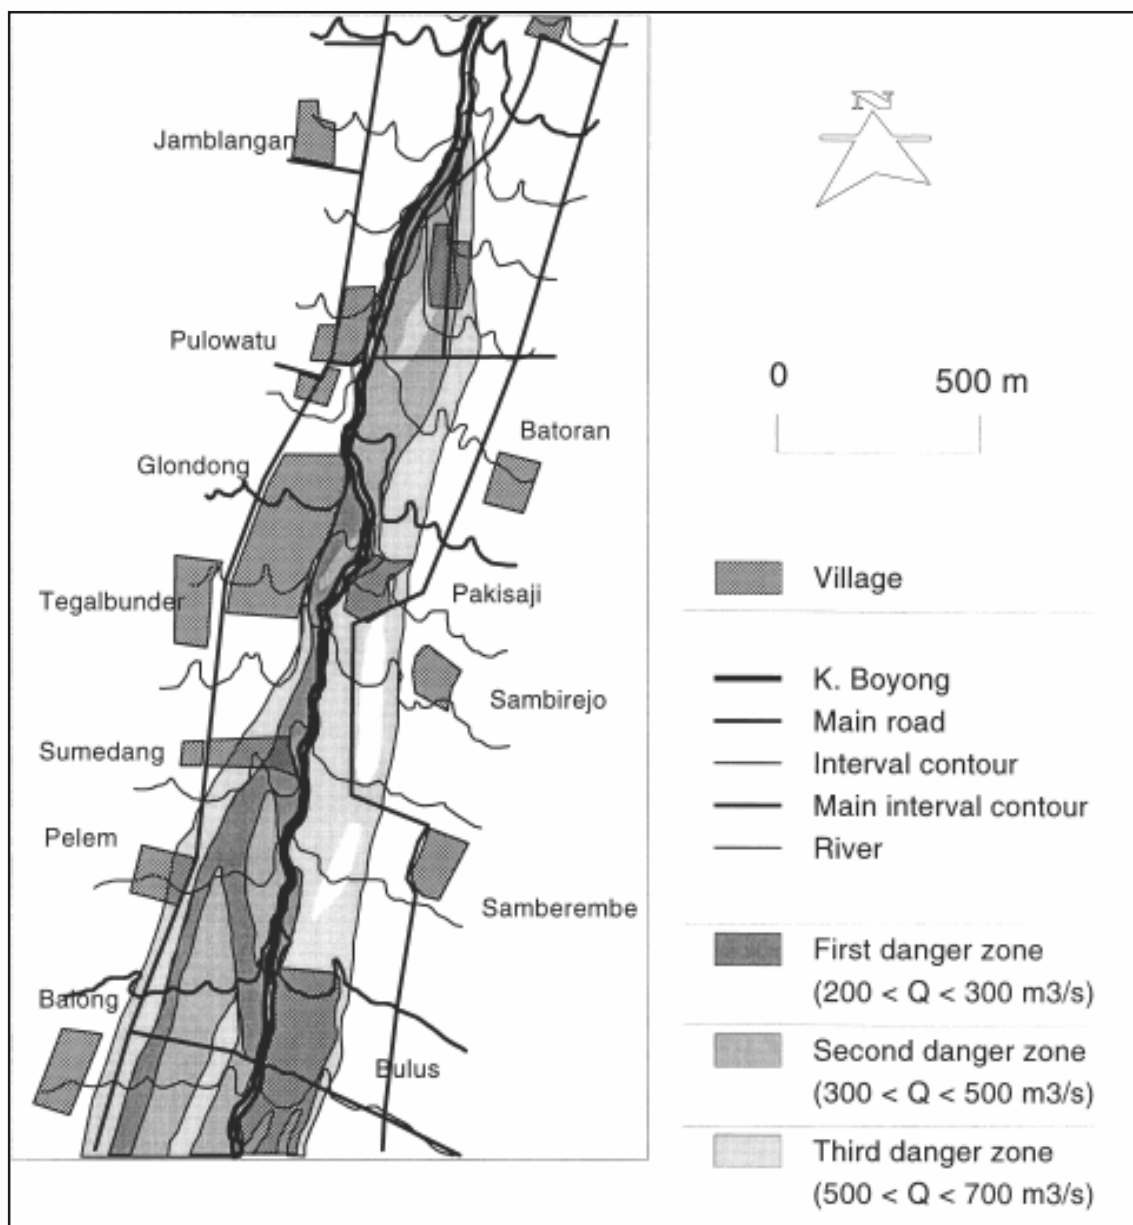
Jamblangan

Pulowatu

Batoran

Glondong

Tegalbunder

Pakisaji

Sambirejo

Sumedang

Pelem

Samberembe

Balong

Bulus

N

0

500 m

Village

K. Boyong
Main road
Interval contour
Main interval contour
River

First danger zone
(200 < Q < 300 m3/s)

Second danger zone
(300 < Q < 500 m3/s)

Third danger zone
(500 < Q < 700 m3/s)